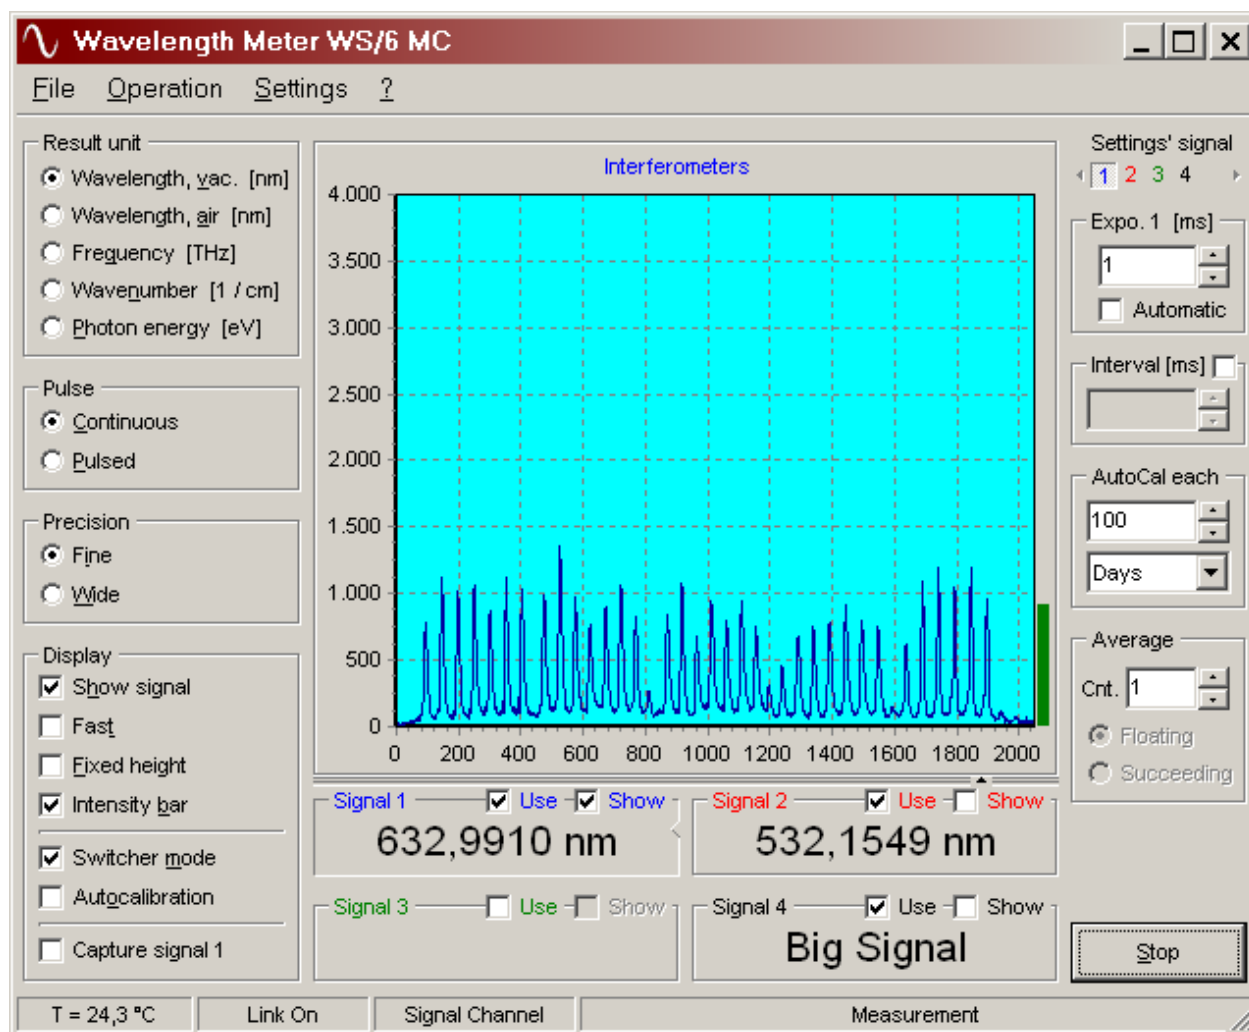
Wavelength Meter WS/6 MC

File Operation Settings ?

Result unit
Wavelength, vac. [nm]
Wavelength, air [nm]
Frequency [THz]
Wavenumber [1 / cm]
Photon energy [eV]

Pulse
Continuous
Pulsed

Precision
Fine
Wide

Display
Show signal
Fast
Fixed height
Intensity bar
Switcher mode
Autocalibration
Capture signal 1

Interferometers

4.000
3.500
3.000
2.500
2.000
1.500
1.000
500
0
0 200 400 600 800 1000 1200 1400 1600 1800 2000

Signal 1 Use Show
632,9910 nm

Signal 2 Use Show
532,1549 nm

Signal 3 Use Show

Signal 4 Use Show
Big Signal

Settings' signal
1 2 3 4

Expo. 1 [ms]
1
Automatic

Interval [ms]

AutoCal each
100
Days

Average
Cnt. 1
Floating
Succeeding

Stop

T = 24,3 °C | Link On | Signal Channel | Measurement